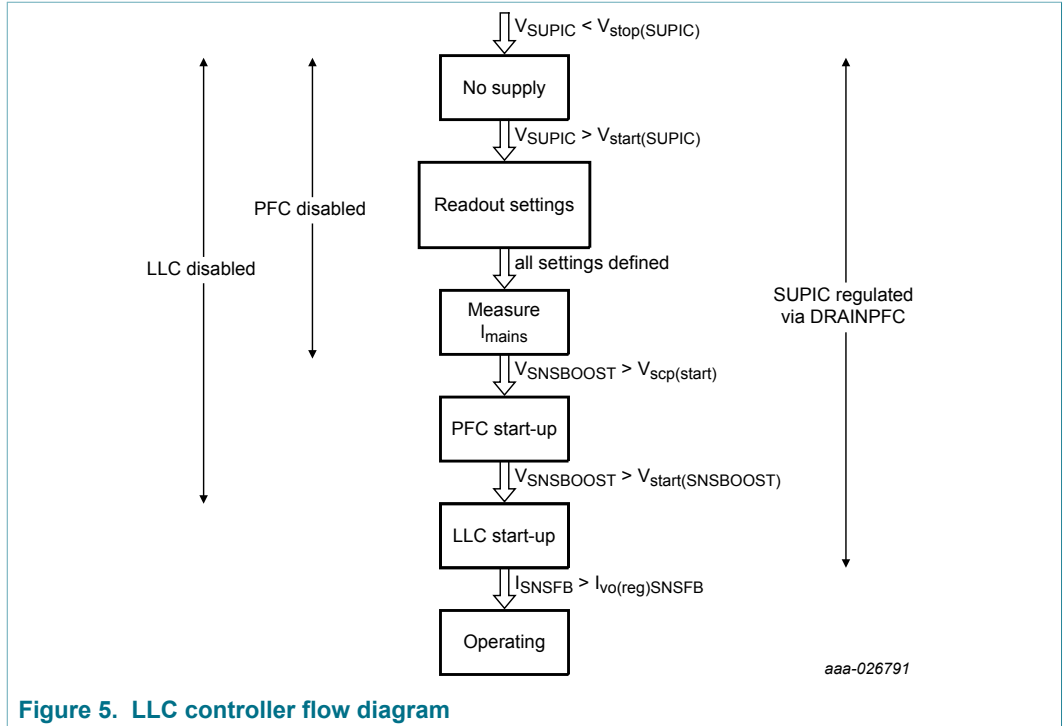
$V_{SUPIC} < V_{stop(SUPIC)}$

No supply

$V_{SUPIC} > V_{start(SUPIC)}$

PFC disabled

Readout settings

all settings defined

LLC disabled

Measure $I_{mains}$

SUPIC regulated via DRAINPFC

$V_{SNSBOOST} > V_{scp(start)}$

PFC start-up

$V_{SNSBOOST} > V_{start(SNSBOOST)}$

LLC start-up

$I_{SNSFB} > I_{vo(reg)SNSFB}$

Operating

aaa-026791

Figure 5. LLC controller flow diagram